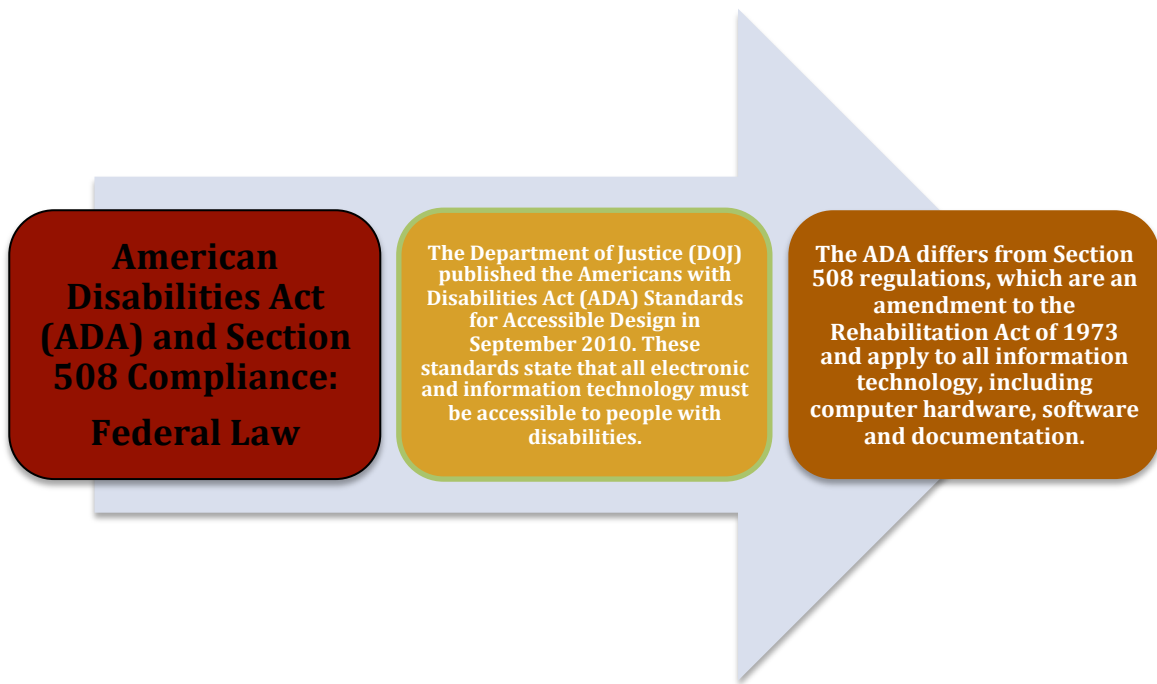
American Disabilities Act (ADA) and Section 508 Compliance:

Federal Law

The Department of Justice (DOJ) published the Americans with Disabilities Act (ADA) Standards for Accessible Design in September 2010. These standards state that all electronic and information technology must be accessible to people with disabilities.

The ADA differs from Section 508 regulations, which are an amendment to the Rehabilitation Act of 1973 and apply to all information technology, including computer hardware, software and documentation.